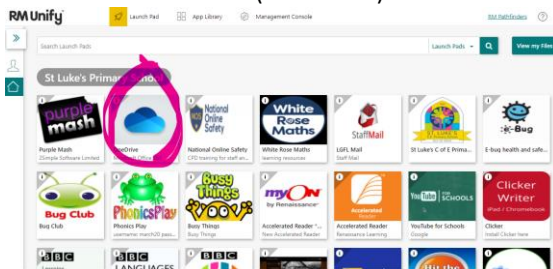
RM Unify

Launch Pad App Library Management Console

RM Pathfinders

Search Launch Pads

Launch Pads

View my filters

St Luke's Primary School

purple mash

Purple Mash
2Simple Software Limited

OneDrive
Microsoft Office

National Online Safety

National Online Safety
CPD training for staff an...

White Rose Maths

White Rose Maths
Learning resources

StaffMail

LGFL Mail
Staff Mail

St Luke's C of E Prima...

E-Bug

E-bug health and safe...

Bug Club

Bug Club

PhonicsPlay

Phonics Play
username: march20 pass...

Busy Things

Busy Things
Busy Things

myON by Renaissance

Accelerated Reader
Accelerated Reader

Accelerated Reader
Renaissance Learning

YouTube FOR SCHOOLS

YouTube for Schools
Google

Clicker Writer
iPad / Chromebook

Clicker
Install Clicker here

BBC

LANGUAGES

BBC